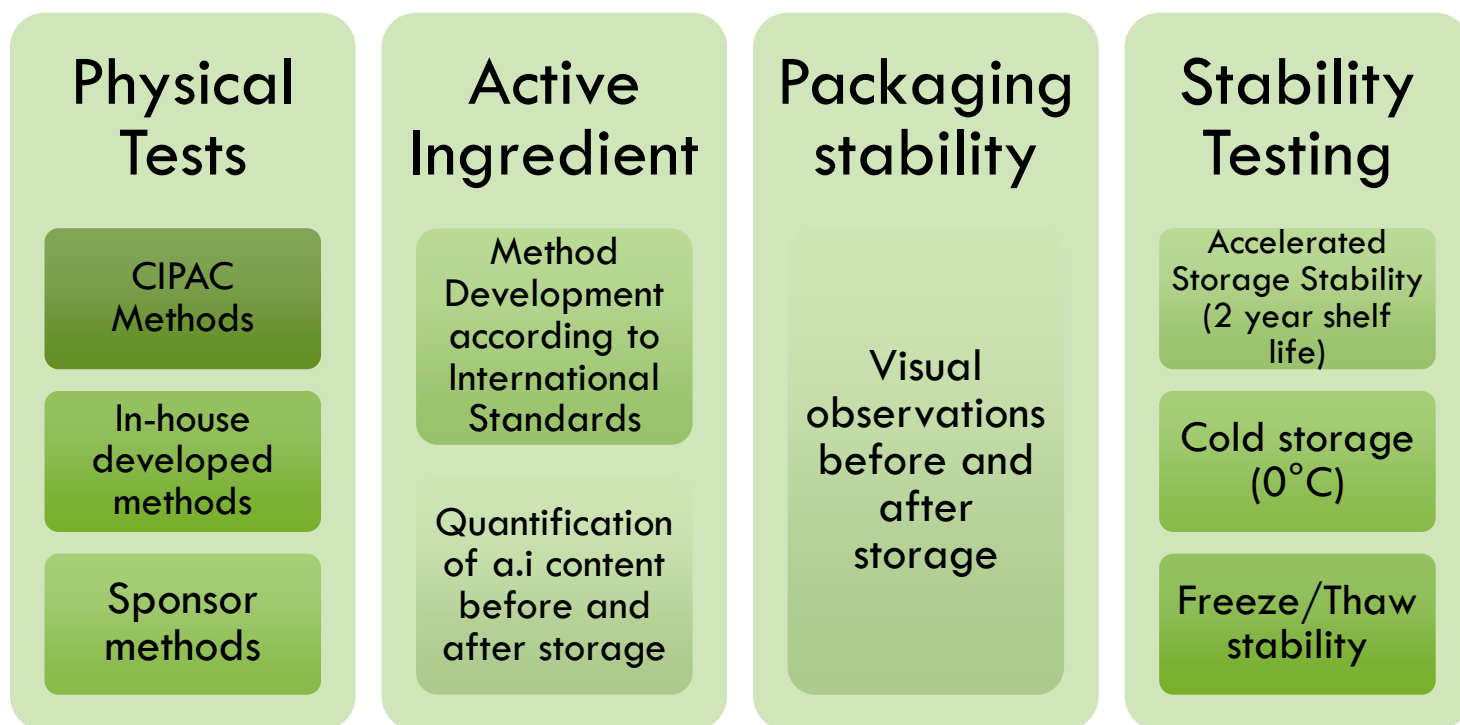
Physical Tests

CIPAC Methods

In-house developed methods

Sponsor methods

Active Ingredient

Method Development according to International Standards

Quantification of a.i content before and after storage

Packaging stability

Visual observations before and after storage

Stability Testing

Accelerated Storage Stability (2 year shelf life)

Cold storage (0°C)

Freeze/Thaw stability